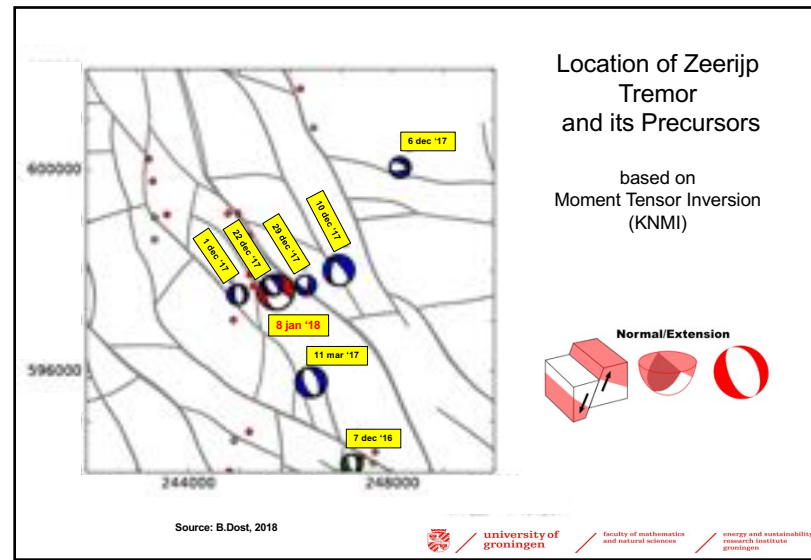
Location of Zeerijp Tremor and its Precursors

based on Moment Tensor Inversion (KNMI)

600000

596000

244000

248000

6 dec '17

10 dec '17

29 dec '17

22 dec '17

1 dec '17

8 jan '18

11 mar '17

7 dec '16

Normal/Extension

Source: B.Dost, 2018

university of groningen

faculty of mathematics and natural sciences

energy and sustainability research institute groningen